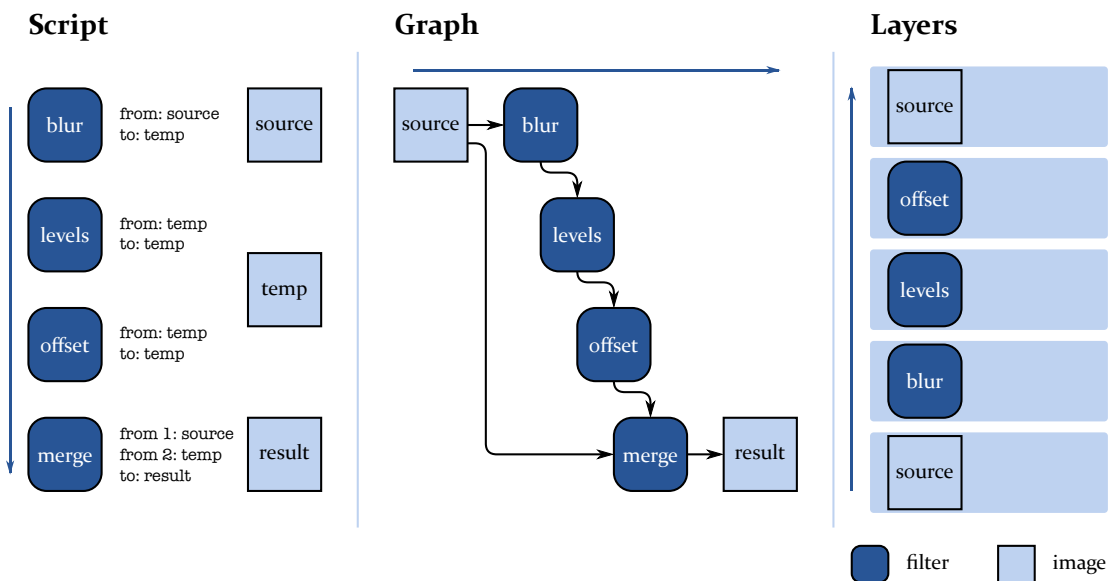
Script

blur
from: source
to: temp
source

levels
from: temp
to: temp

temp

offset
from: temp
to: temp

merge
from 1: source
from 2: temp
to: result
result

Graph

source
blur
levels
offset
merge
result

Layers

source
offset
levels
blur
source

filter
image